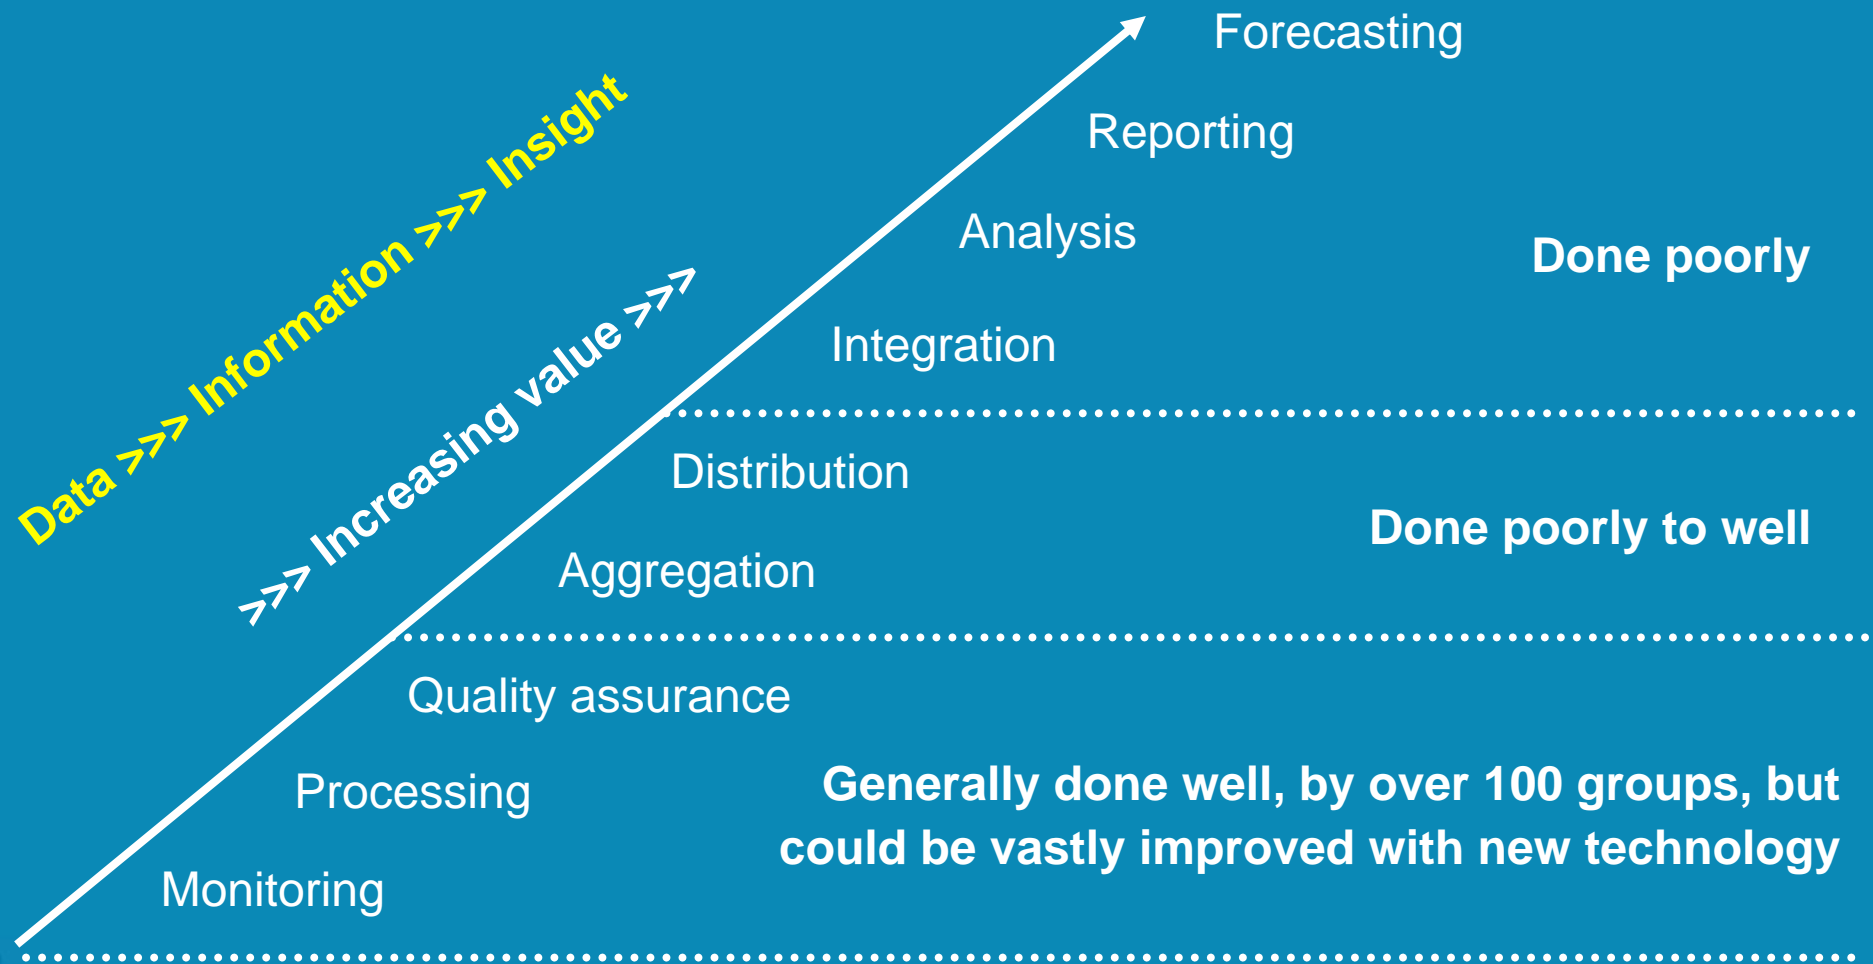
Data >>> Information >>> Insight

>>> Increasing value >>>

Forecasting

Reporting

Analysis

Done poorly

Integration

Distribution

Done poorly to well

Aggregation

Quality assurance

Processing

Generally done well, by over 100 groups, but could be vastly improved with new technology

Monitoring